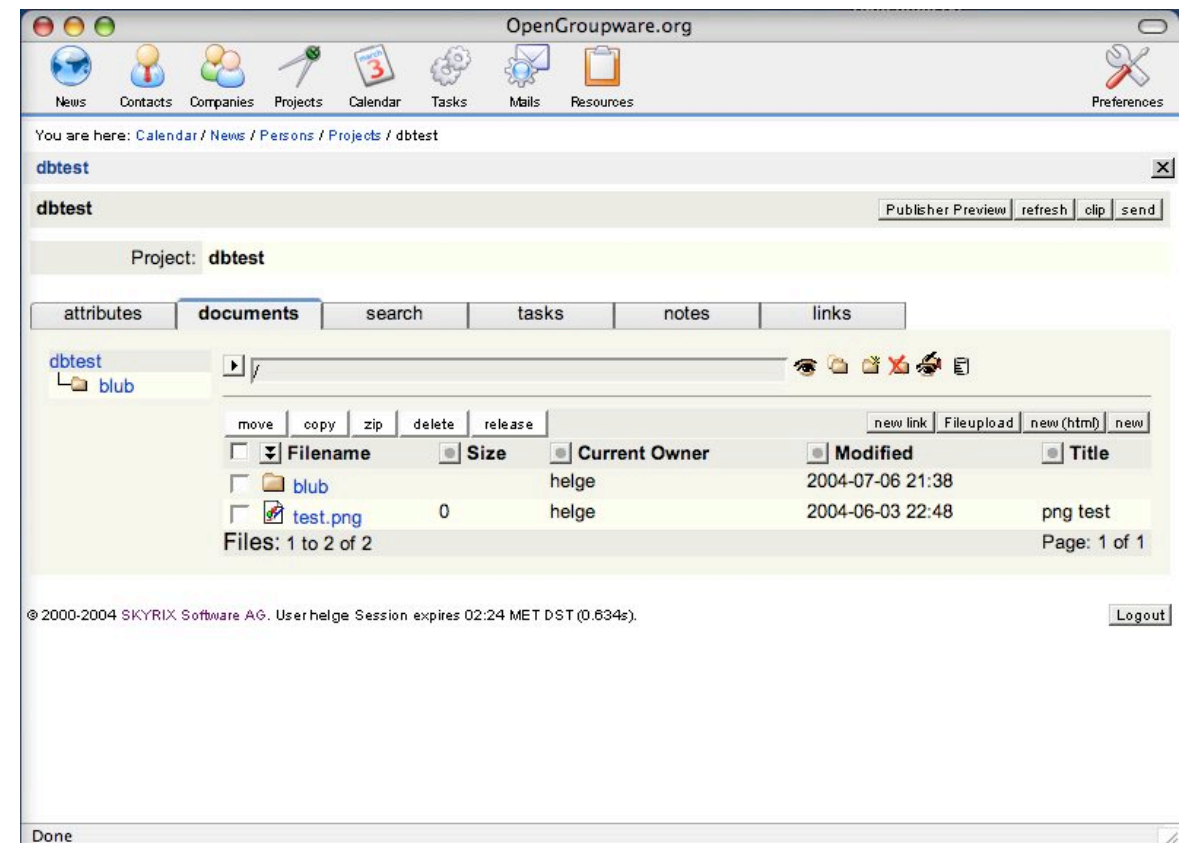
OpenGroupware.org

News Contacts Companies Projects Calendar Tasks Mails Resources Preferences

You are here: Calendar / News / Persons / Projects / dbtest

dbtest

dbtest

Publisher Preview | refresh | clip | send

Project: dbtest

| attributes | documents | search | tasks | notes | links |

dbtest
blub

/

move | copy | zip | delete | release

new link | Fileupload | new (html) | new

| | Filename | Size | Current Owner | Modified | Title |
|---|---|---|---|---|---|
| | blub | | helge | 2004-07-06 21:38 | |
| | test.png | 0 | helge | 2004-06-03 22:48 | png test |

Files: 1 to 2 of 2

Page: 1 of 1

© 2000-2004 SKYRIX Software AG. User helge Session expires 02:24 MET DST (0.634s).

Logout

Done